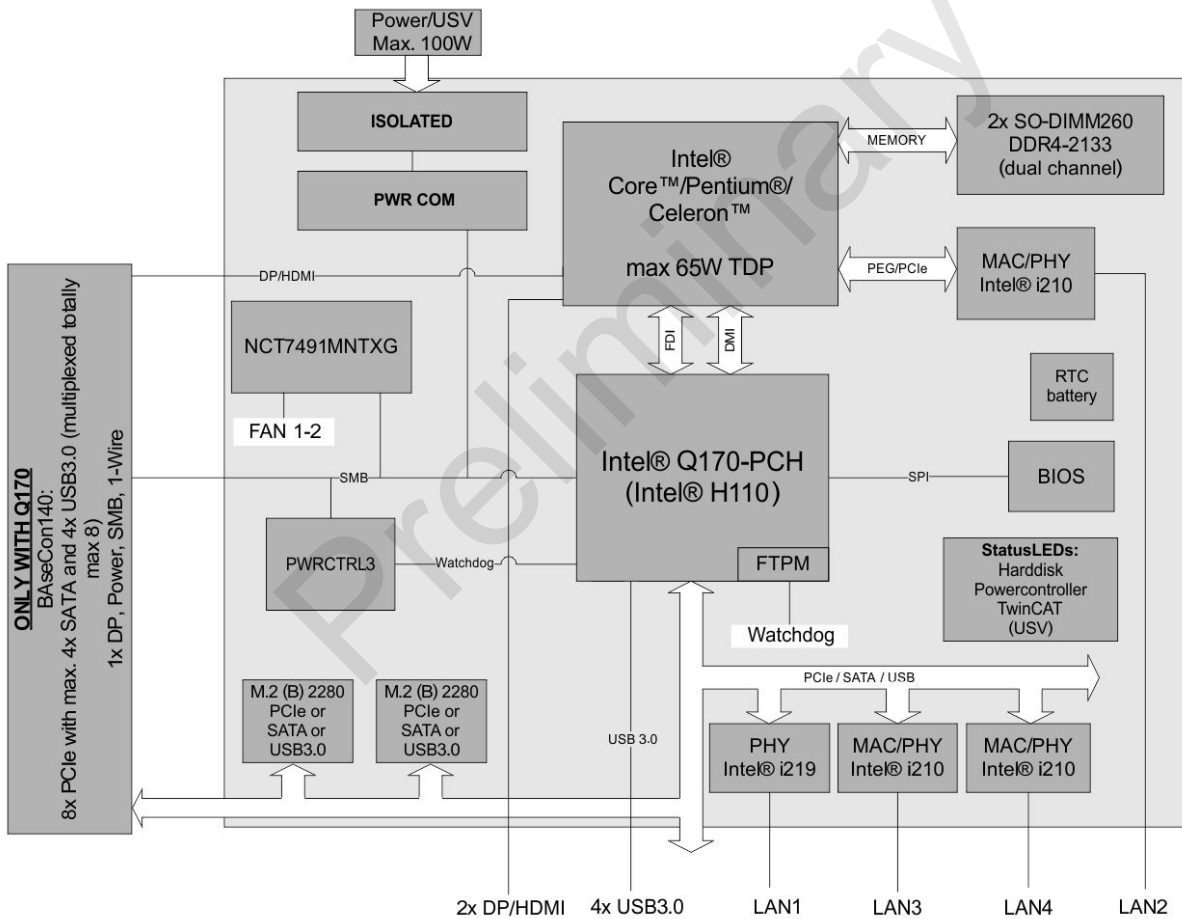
Power/USV
Max. 100W

ISOLATED

PWR COM

Intel®
Core™/Pentium®/
Celeron™

max 65W TDP

MEMORY

2x SO-DIMM260
DDR4-2133
(dual channel)

PEG/PCIe

MAC/PHY
Intel® i210

DP/HDMI

NCT7491MNTXG

FDI

DMI

RTC
battery

FAN 1-2

Intel® Q170-PCH
(Intel® H110)

SPI

BIOS

SMB

PWRCTRL3

Watchdog

FTPM

StatusLEDs:
Harddisk
Powercontroller
TwinCAT
(USV)

Watchdog

ONLY WITH Q170
BAseCon140:
8x PCIe with max. 4x SATA and 4x USB3.0 (multiplexed totally max 8)
1x DP, Power, SMB, 1-Wire

PCIe / SATA / USB

M.2 (B) 2280
PCIe or
SATA or
USB3.0

M.2 (B) 2280
PCIe or
SATA or
USB3.0

USB 3.0

PHY
Intel® i219

MAC/PHY
Intel® i210

MAC/PHY
Intel® i210

2x DP/HDMI

4x USB3.0

LAN1

LAN3

LAN4

LAN2

Preliminary